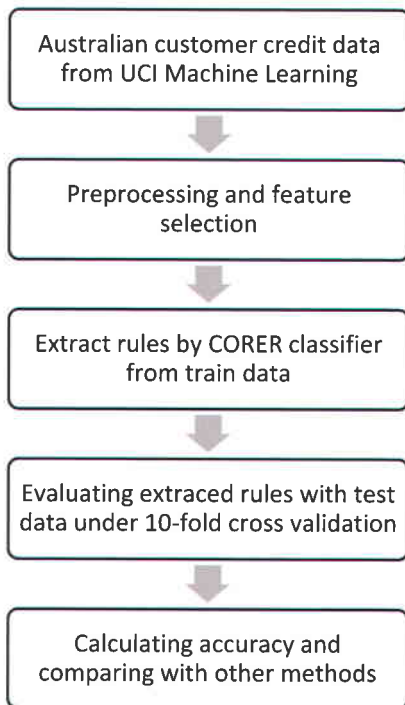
Australian customer credit data from UCI Machine Learning

Preprocessing and feature selection

Extract rules by CORER classifier from train data

Evaluating extraced rules with test data under 10-fold cross validation

Calculating accuracy and comparing with other methods